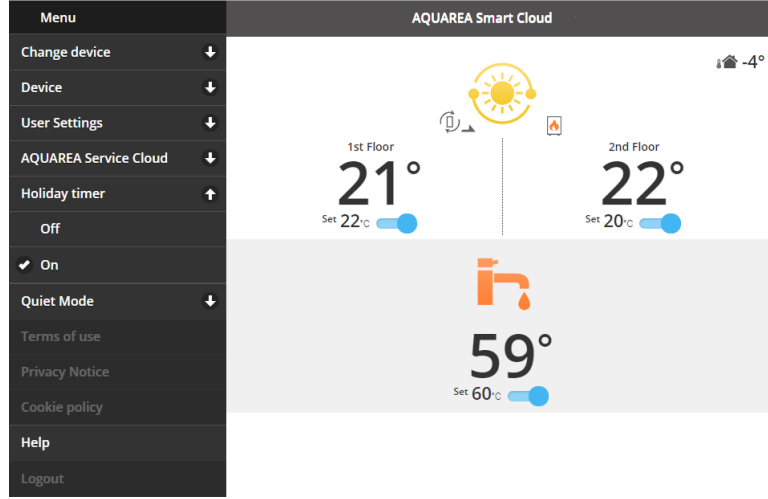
Menu

Change device

Device

User Settings

AQUAREA Service Cloud

Holiday timer

Off

On

Quiet Mode

Terms of use

Privacy Notice

Cookie policy

Help

Logout

AQUAREA Smart Cloud

-4°

1st Floor

21°

Set 22°C

2nd Floor

22°

Set 20°C

59°

Set 60°C